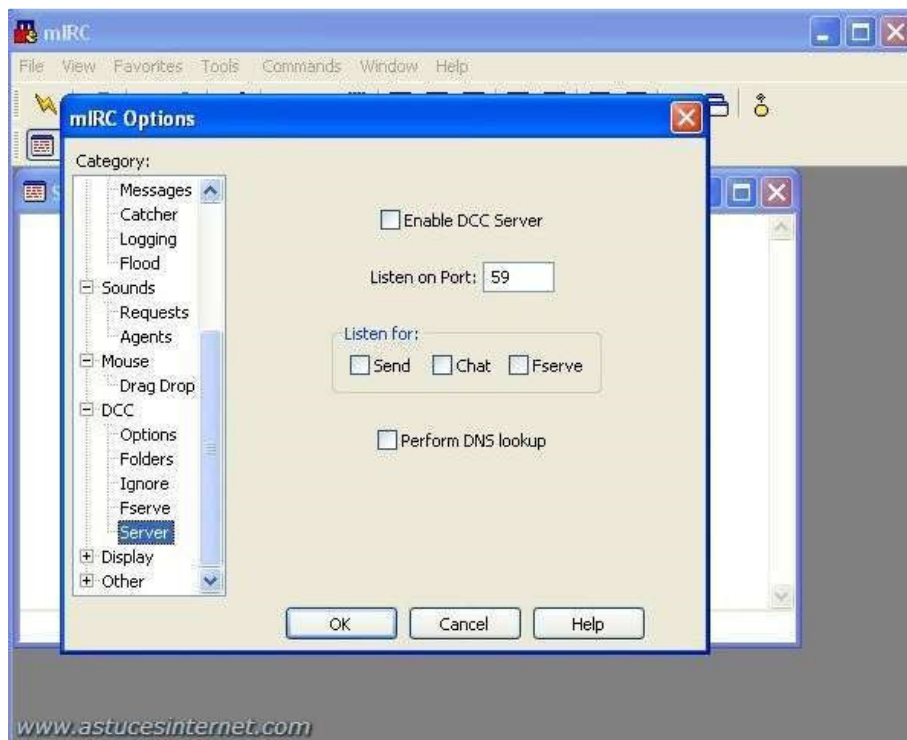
mIRC

File View Favorites Tools Commands Window Help

mIRC Options

Category:

Messages
Catcher
Logging
Flood
Sounds
Requests
Agents
Mouse
Drag Drop
DCC
Options
Folders
Ignore
Fserve
Server
Display
Other

Enable DCC Server

Listen on Port: 59

Listen for:

Send Chat Fserve

Perform DNS lookup

OK Cancel Help

www.astucesinternet.com